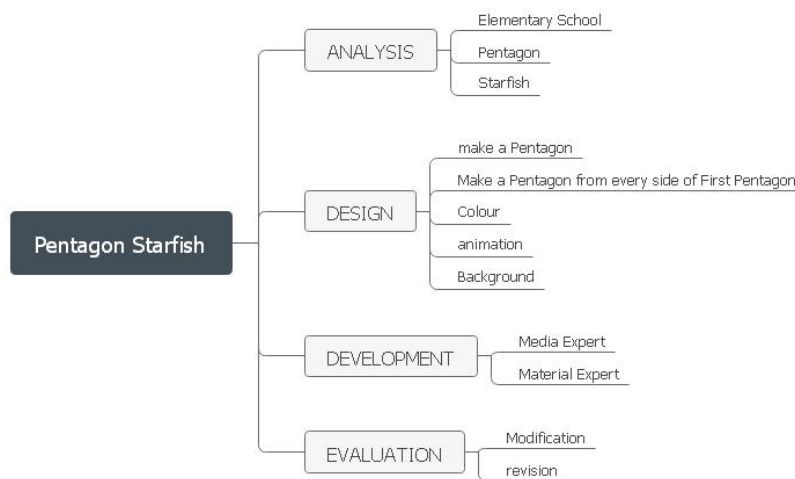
Pentagon Starfish

ANALYSIS

Elementary School

Pentagon

Starfish

DESIGN

make a Pentagon

Make a Pentagon from every side of First Pentagon

Colour

animation

Background

DEVELOPMENT

Media Expert

Material Expert

EVALUATION

Modification

revision